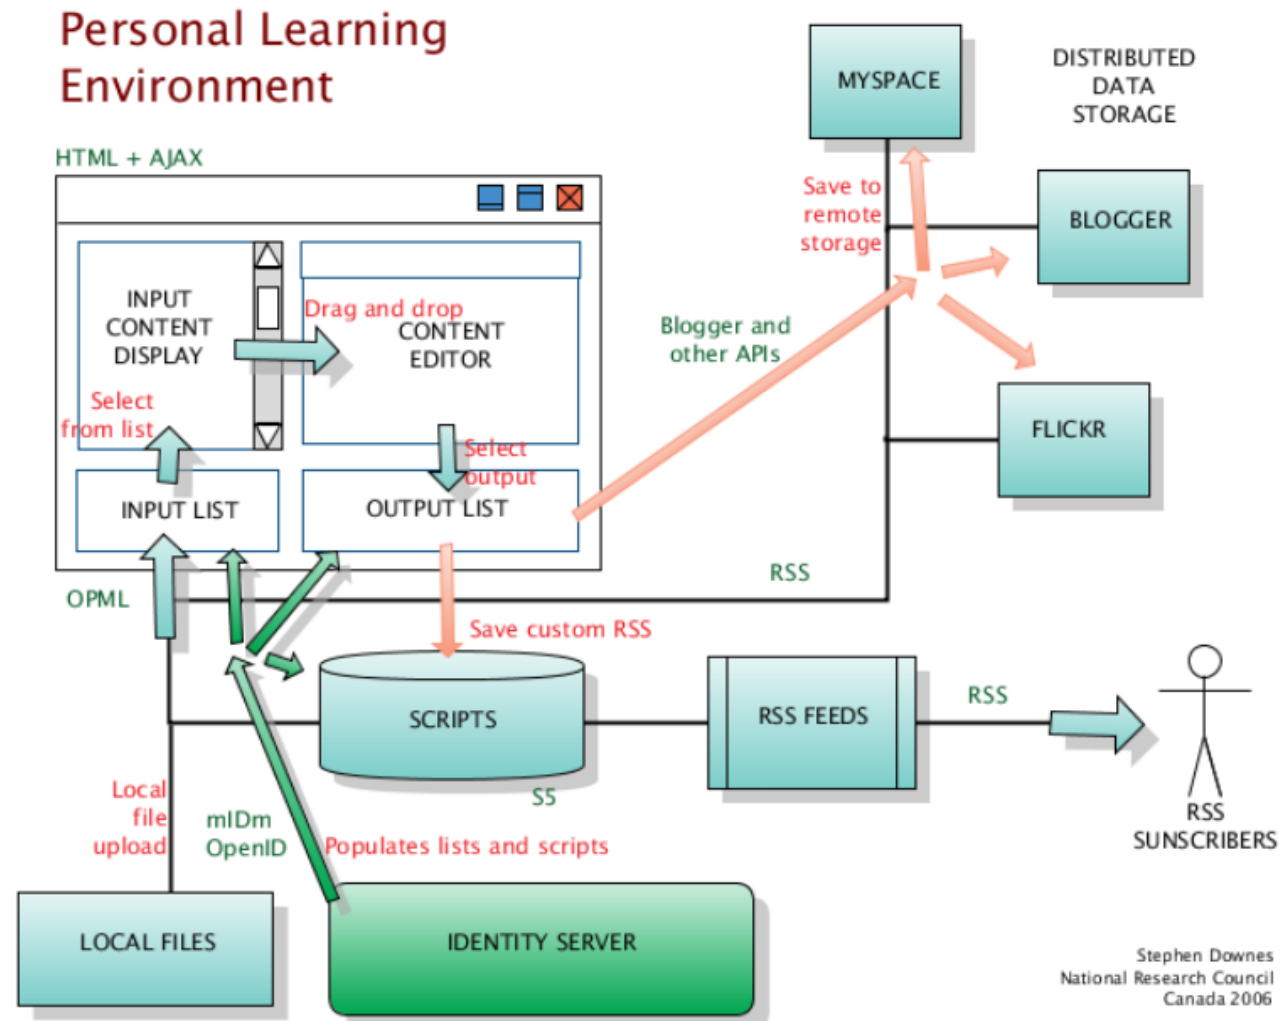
Personal Learning Environment

HTML + AJAX

INPUT CONTENT DISPLAY

Drag and drop

CONTENT EDITOR

Select from list

Select output

INPUT LIST

OUTPUT LIST

OPML

MYSPACE

DISTRIBUTED DATA STORAGE

Save to remote storage

BLOGGER

Blogger and other APIs

FLICKR

RSS

Save custom RSS

SCRIPTS

SS

RSS FEEDS

RSS

RSS SUNSCRIBERS

Local file upload

mIDm OpenID

Populates lists and scripts

LOCAL FILES

IDENTITY SERVER

Stephen Downes
National Research Council
Canada 2006